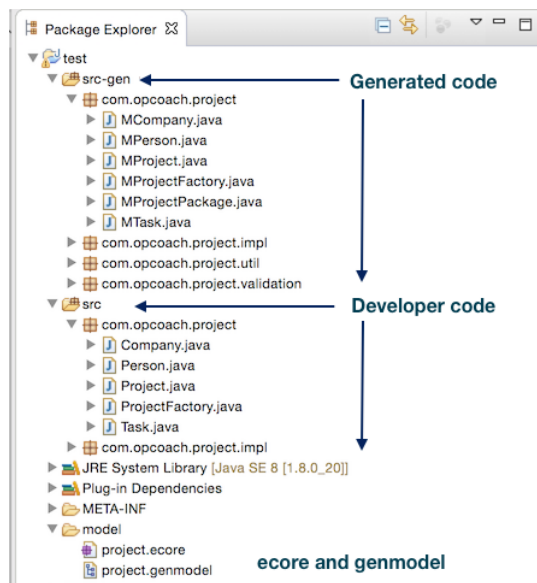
Package Explorer

test
src-gen
com.opcoach.project
MCompany.java
MPerson.java
MProject.java
MProjectFactory.java
MProjectPackage.java
MTask.java
com.opcoach.project.impl
com.opcoach.project.util
com.opcoach.project.validation
src
com.opcoach.project
Company.java
Person.java
Project.java
ProjectFactory.java
Task.java
com.opcoach.project.impl
JRE System Library [Java SE 8 [1.8.0_20]]
Plug-in Dependencies
META-INF
model
project.ecore
project.genmodel

Generated code

Developer code

ecore and genmodel